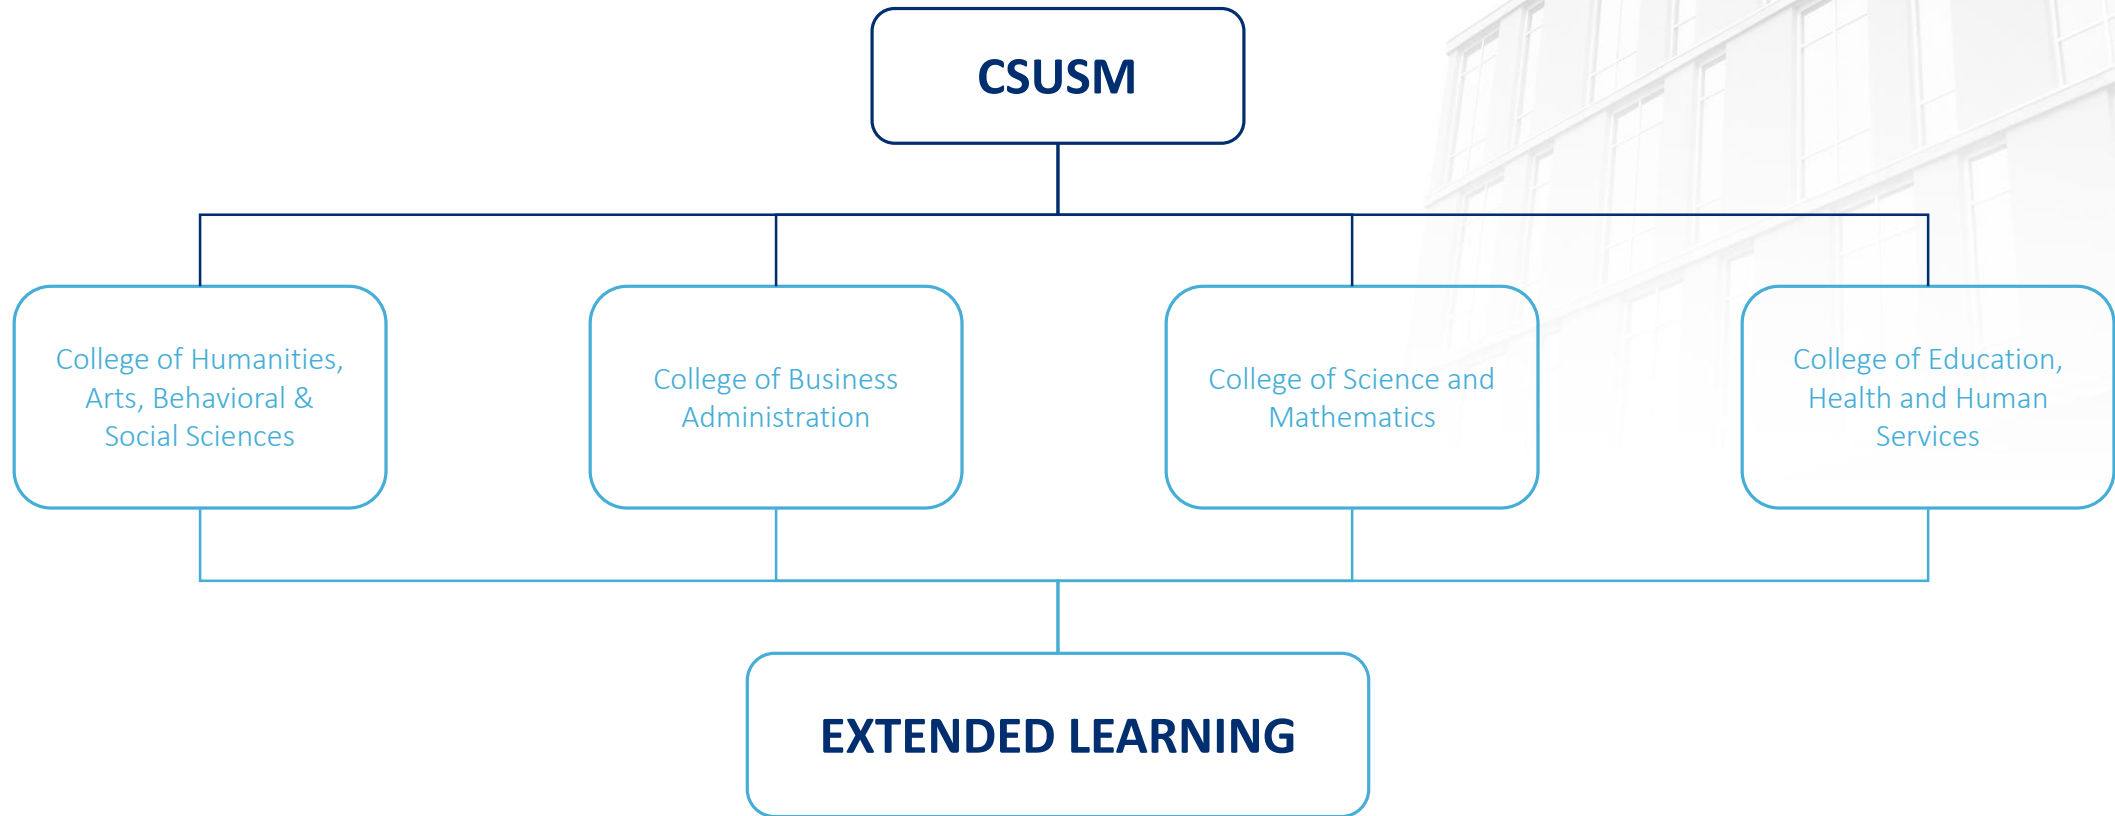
CSUSM

College of Humanities, Arts, Behavioral & Social Sciences

College of Business Administration

College of Science and Mathematics

College of Education, Health and Human Services

EXTENDED LEARNING